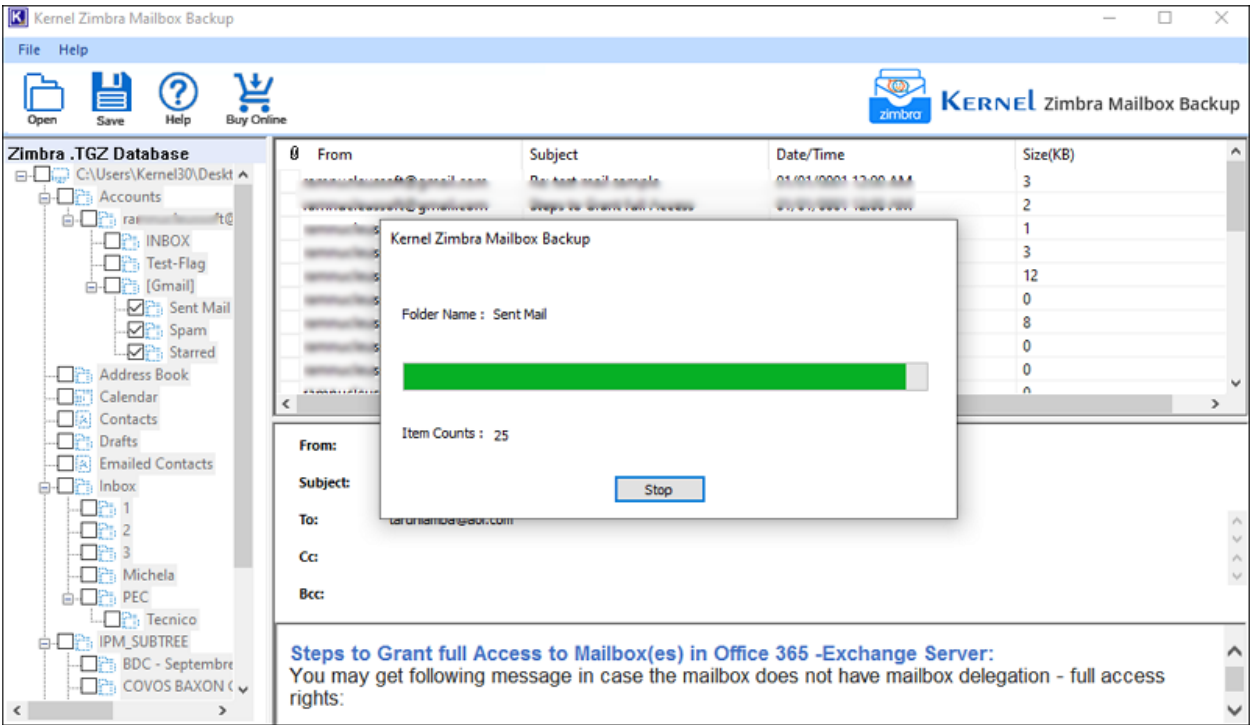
Kernel Zimbra Mailbox Backup

File Help

Open Save Help Buy Online

zimbra KERNEL Zimbra Mailbox Backup

Zimbra .TGZ Database
C:\Users\Kernel30\Deskt
Accounts
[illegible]
INBOX
Test-Flag
[Gmail]
Sent Mail
Spam
Starred
Address Book
Calendar
Contacts
Drafts
Emailed Contacts
Inbox
1
2
3
Michela
PEC
Tecnico
IPM_SUBTREE
BDC - Septembre
COVOS BAXON (

| From | Subject | Date/Time | Size(KB) |
|---|---|---|---|
| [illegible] | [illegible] | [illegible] | 3 |
| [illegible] | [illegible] | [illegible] | 2 |
| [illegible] | | | 1 |
| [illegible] | | | 3 |
| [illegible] | | | 12 |
| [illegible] | | | 0 |
| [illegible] | | | 8 |
| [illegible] | | | 0 |
| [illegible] | | | 0 |

Kernel Zimbra Mailbox Backup

Folder Name : Sent Mail

Item Counts : 25

Stop

From:

Subject:

To: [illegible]

Cc:

Bcc:

Steps to Grant full Access to Mailbox(es) in Office 365 -Exchange Server:
You may get following message in case the mailbox does not have mailbox delegation - full access rights: